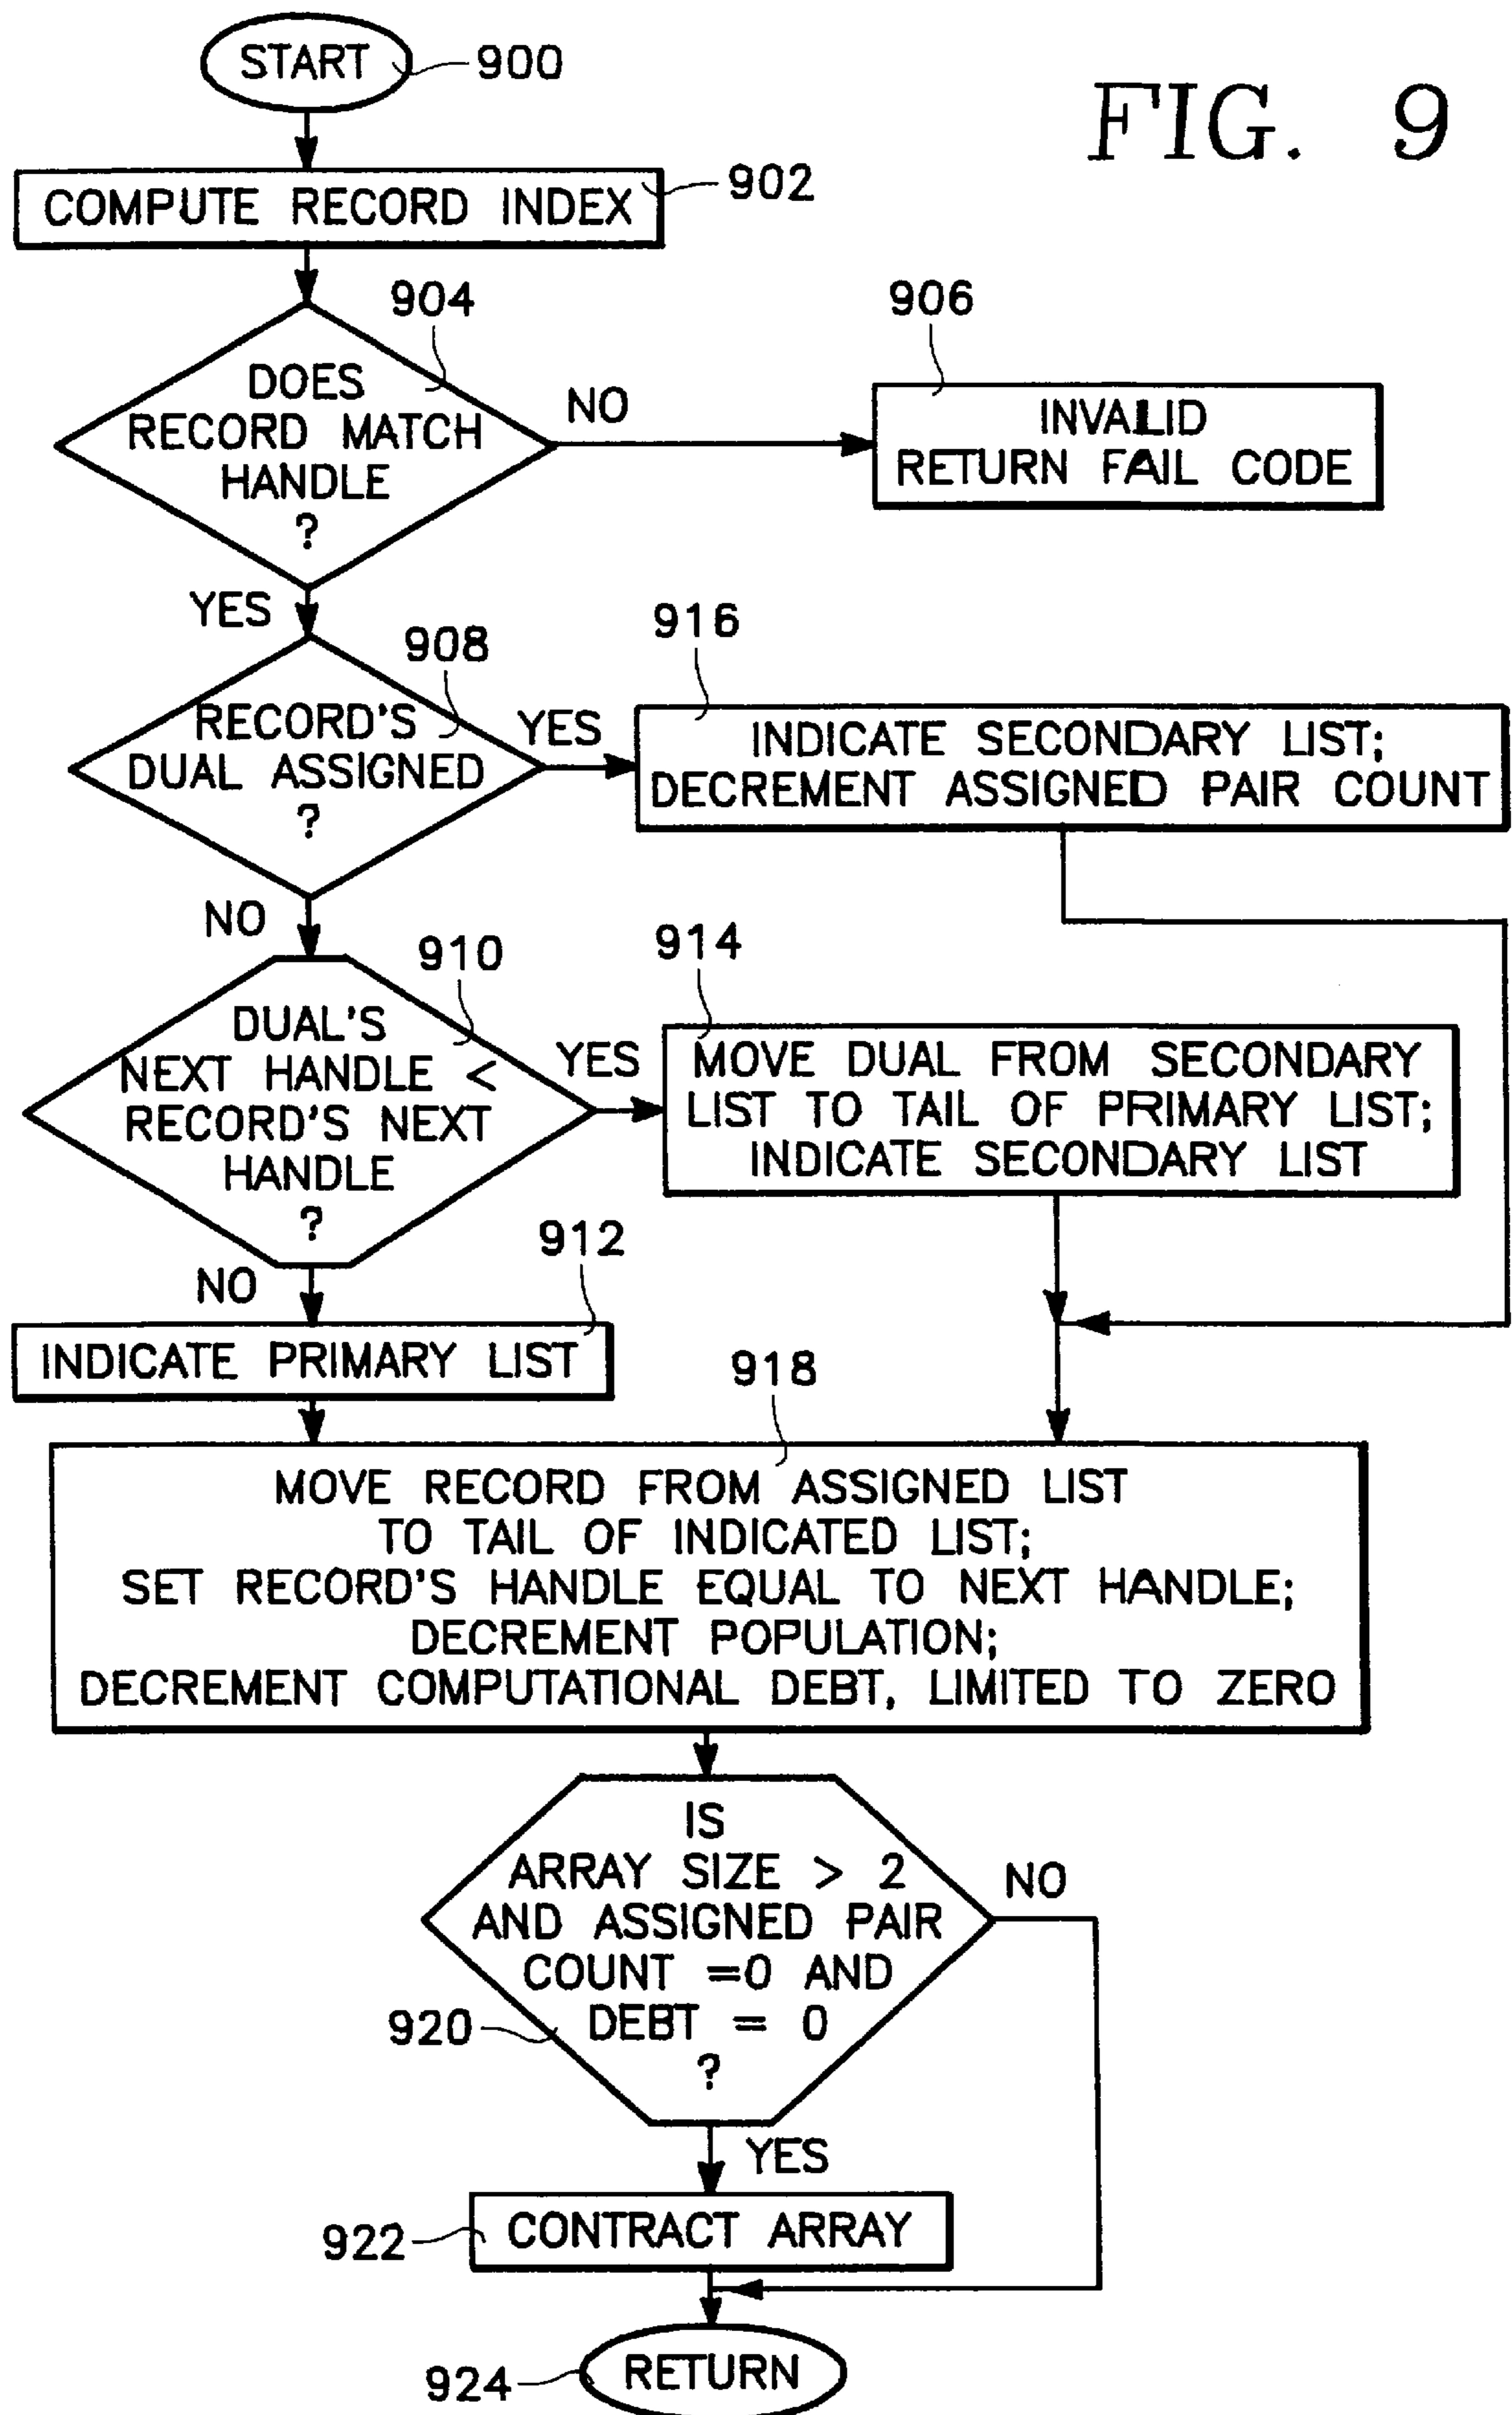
START 900

FIG. 9

COMPUTE RECORD INDEX 902

904

DOES RECORD MATCH HANDLE ?

NO

906

INVALID RETURN FAIL CODE

YES

908

RECORD'S DUAL ASSIGNED ?

YES

916

INDICATE SECONDARY LIST; DECREMENT ASSIGNED PAIR COUNT

NO

910

DUAL'S NEXT HANDLE < RECORD'S NEXT HANDLE ?

YES

914

MOVE DUAL FROM SECONDARY LIST TO TAIL OF PRIMARY LIST; INDICATE SECONDARY LIST

NO

912

INDICATE PRIMARY LIST

918

MOVE RECORD FROM ASSIGNED LIST TO TAIL OF INDICATED LIST; SET RECORD'S HANDLE EQUAL TO NEXT HANDLE; DECREMENT POPULATION; DECREMENT COMPUTATIONAL DEBT, LIMITED TO ZERO

IS ARRAY SIZE > 2 AND ASSIGNED PAIR COUNT =0 AND DEBT = 0 ?

NO

920

YES

922 CONTRACT ARRAY

924 RETURN